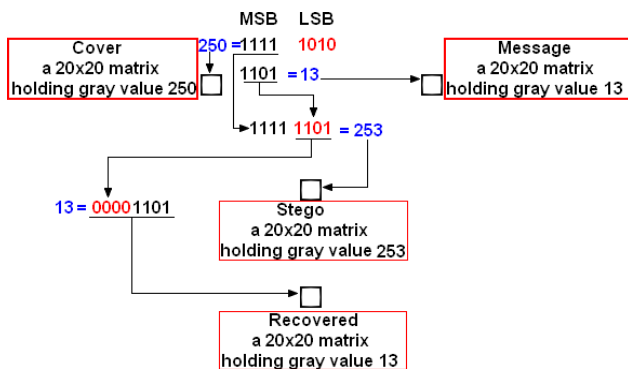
MSB LSB

Cover
a 20x20 matrix
holding gray value 250

250 = 1111 1010

Message
a 20x20 matrix
holding gray value 13

1101 = 13

1111 1101 = 253

13 = 00001101

Stego
a 20x20 matrix
holding gray value 253

Recovered
a 20x20 matrix
holding gray value 13